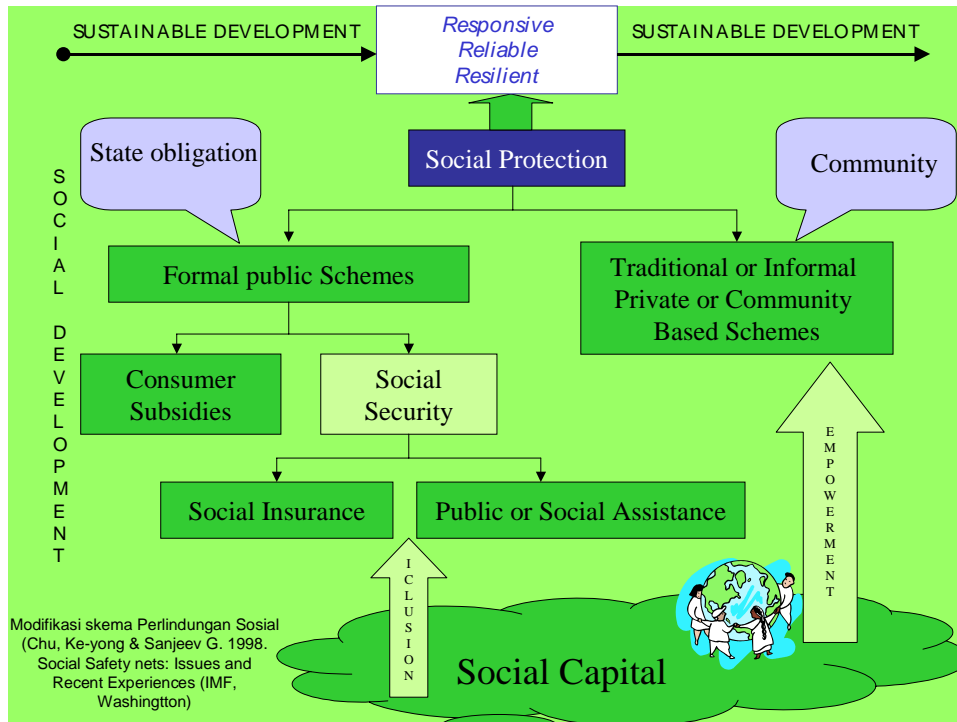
SUSTAINABLE DEVELOPMENT

Responsive
Reliable
Resilient

SUSTAINABLE DEVELOPMENT

State obligation

Social Protection

Community

SOCIAL DEVELOPMENT

Formal public Schemes

Traditional or Informal Private or Community Based Schemes

Consumer Subsidies

Social Security

Social Insurance

Public or Social Assistance

EMPOWERMENT

ICLUSION

Modifikasi skema Perlindungan Sosial (Chu, Ke-yong & Sanjeev G. 1998. Social Safety nets: Issues and Recent Experiences (IMF, Washingtton)

Social Capital